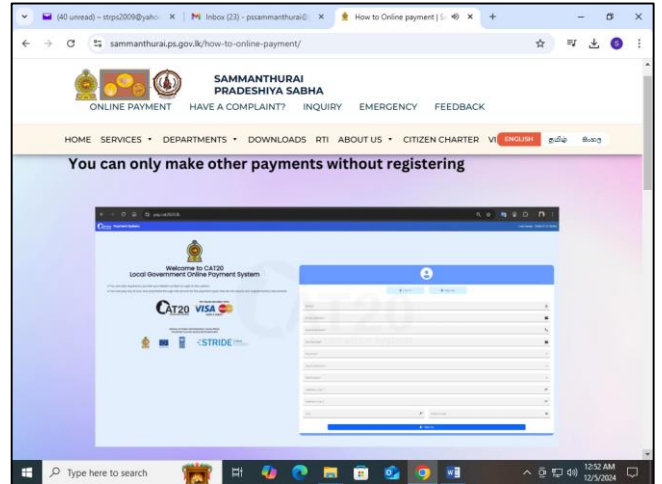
(40 unread) – strps2009@yaho ×  M Inbox (23) - pssammanthurai@ ×  How to Online payment | S ×  +

sammanthurai.ps.gov.lk/how-to-online-payment/

SAMMANTHURAI
PRADESHIYA SABHA

ONLINE PAYMENT  HAVE A COMPLAINT?  INQUIRY  EMERGENCY  FEEDBACK

HOME  SERVICES  DEPARTMENTS  DOWNLOADS  RTI  ABOUT US  CITIZEN CHARTER  VI  ENGLISH  தமிழ்  සිංහල

You can only make other payments without registering

Welcome to CAT20
Local Government Online Payment System

CAT20  VISA

STRIDE

Type here to search

12:52 AM
12/5/2024